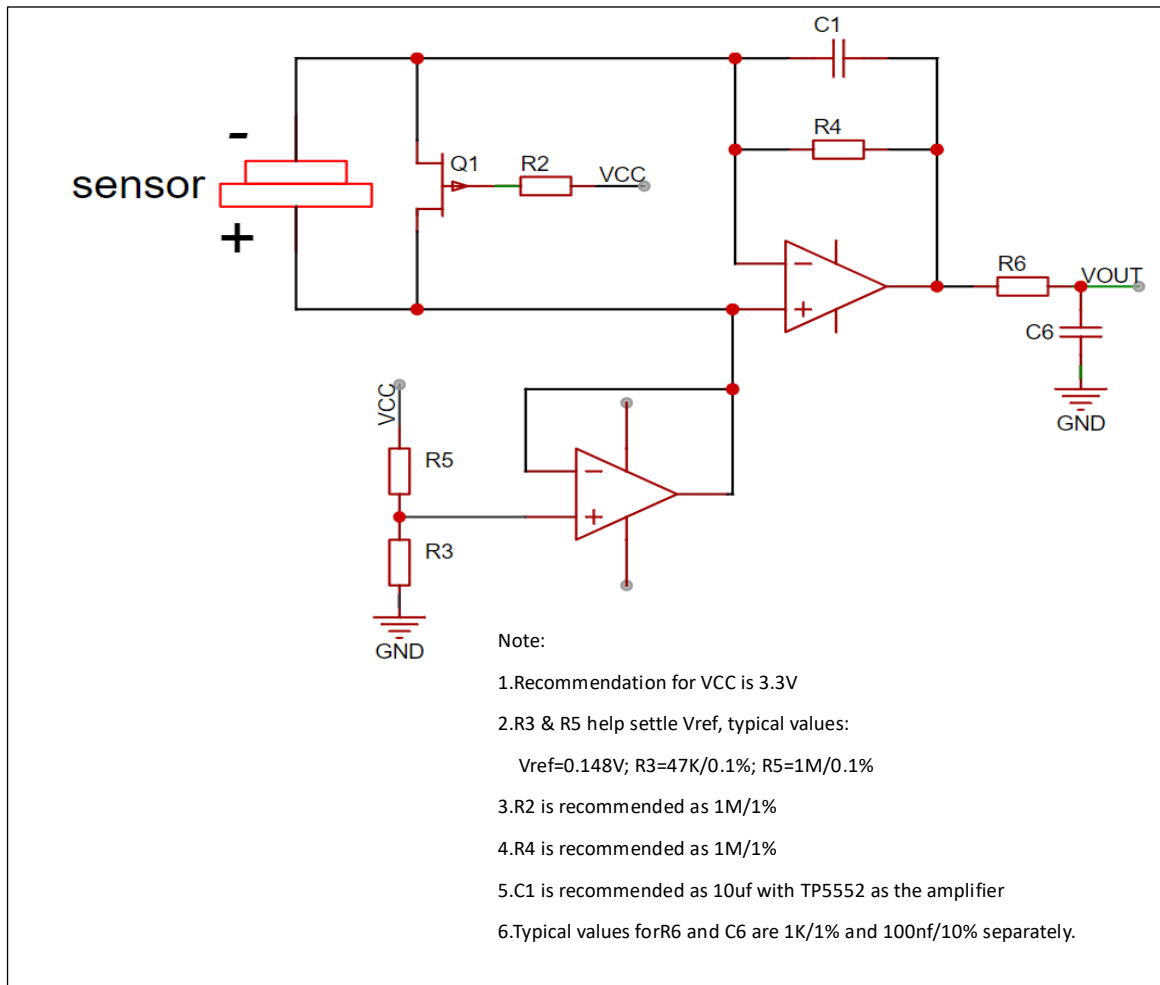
C1

R4

-

sensor

+

Q1

R2

VCC

R6

VOUT

C6

GND

VCC

R5

R3

GND

Note:

1.Recommendation for VCC is 3.3V

2.R3 & R5 help settle Vref, typical values:

Vref=0.148V; R3=47K/0.1%; R5=1M/0.1%

3.R2 is recommended as 1M/1%

4.R4 is recommended as 1M/1%

5.C1 is recommended as 10uf with TP5552 as the amplifier

6.Typical values forR6 and C6 are 1K/1% and 100nf/10% separately.